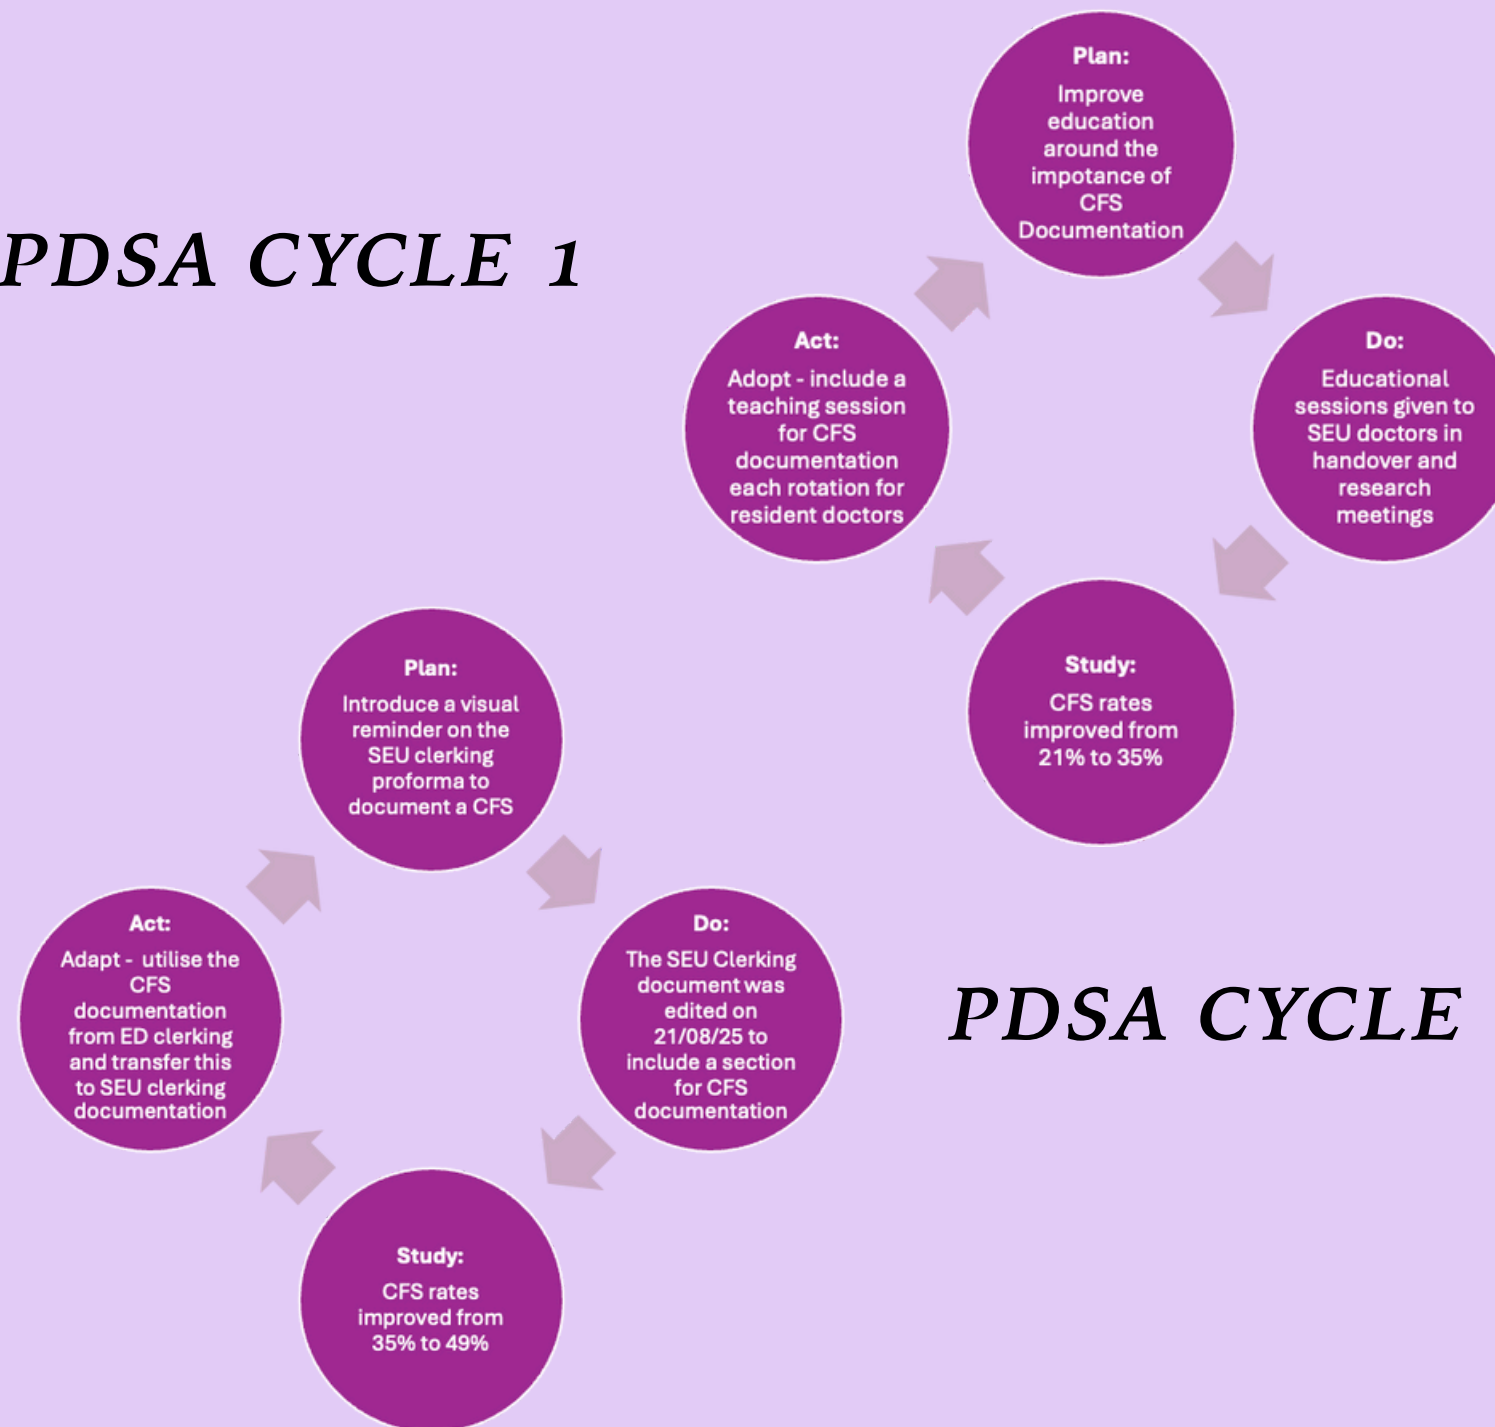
PDSA CYCLE 1

Plan:
Improve education around the impotance of CFS Documentation

Do:
Educational sessions given to SEU doctors in handover and research meetings

Study:
CFS rates improved from 21% to 35%

Act:
Adopt - include a teaching session for CFS documentation each rotation for resident doctors

Plan:
Introduce a visual reminder on the SEU clerking proforma to document a CFS

Do:
The SEU Clerking document was edited on 21/08/25 to include a section for CFS documentation

Study:
CFS rates improved from 35% to 49%

Act:
Adapt - utilise the CFS documentation from ED clerking and transfer this to SEU clerking documentation

PDSA CYCLE